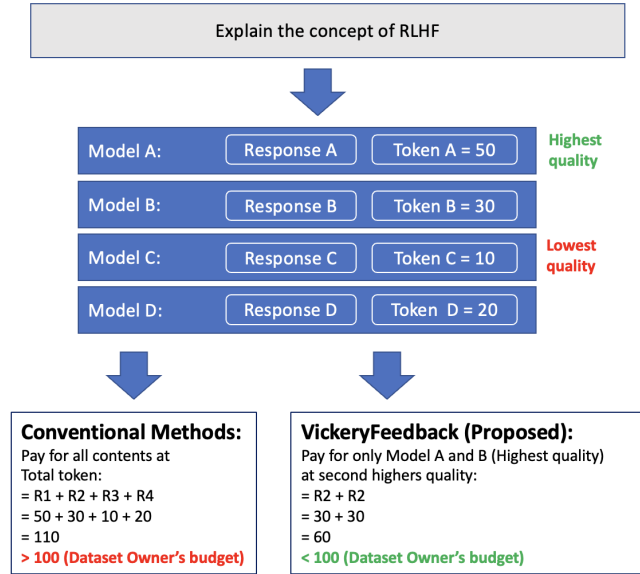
Explain the concept of RLHF

Model A: Response A Token A = 50

Highest quality

Model B: Response B Token B = 30

Model C: Response C Token C = 10

Lowest quality

Model D: Response D Token D = 20

Conventional Methods:
Pay for all contents at Total token:
= R1 + R2 + R3 + R4
= 50 + 30 + 10 + 20
= 110
> 100 (Dataset Owner's budget)

VickeryFeedback (Proposed):
Pay for only Model A and B (Highest quality) at second highers quality:
= R2 + R2
= 30 + 30
= 60
< 100 (Dataset Owner's budget)